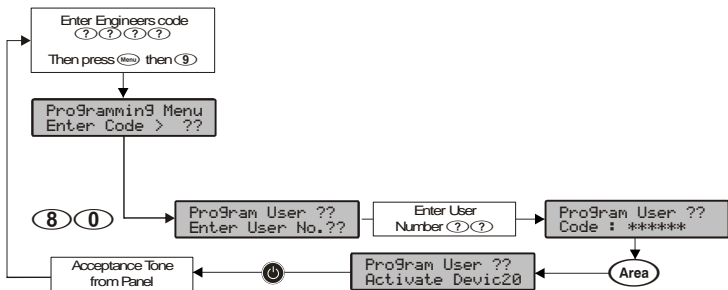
Enter Engineers code
? ? ? ?
Then press Menu then 9

Programming Menu
Enter Code > ??

8 0

Program User ??
Enter User No.??

Enter User
Number ? ?

Program User ??
Code : ******

Area

Program User ??
Activate Devic20

Acceptance Tone
from Panel